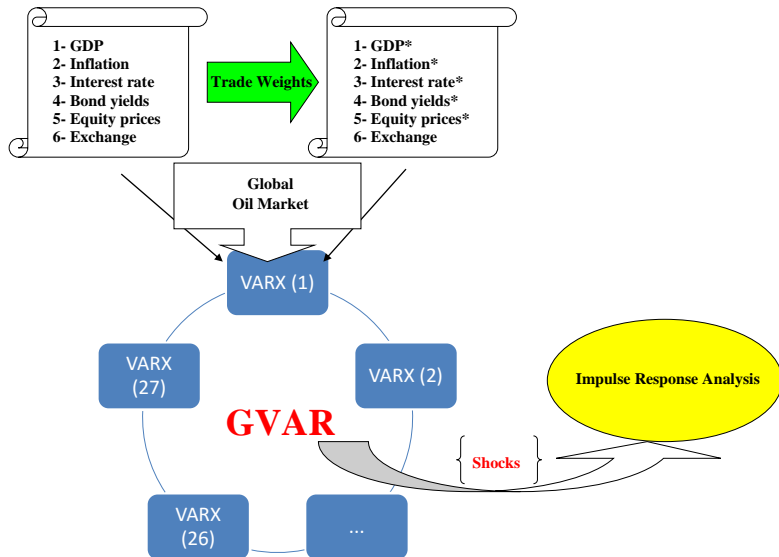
1- GDP
2- Inflation
3- Interest rate
4- Bond yields
5- Equity prices
6- Exchange

Trade Weights

1- GDP*
2- Inflation*
3- Interest rate*
4- Bond yields*
5- Equity prices*
6- Exchange

Global
Oil Market

VARX (1)

VARX (27)

VARX (2)

GVAR

Impulse Response Analysis

Shocks

VARX (26)

...